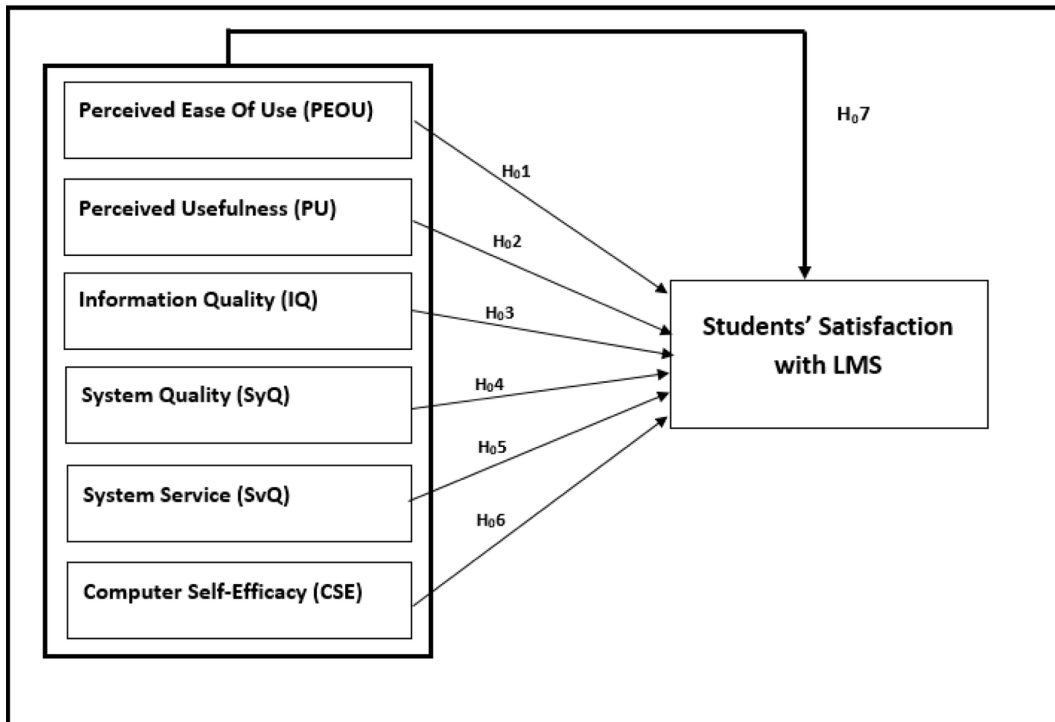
Perceived Ease Of Use (PEOU)

Perceived Usefulness (PU)

Information Quality (IQ)

System Quality (SyQ)

System Service (SvQ)

Computer Self-Efficacy (CSE)

$H_0 7$

$H_0 1$

$H_0 2$

$H_0 3$

$H_0 4$

$H_0 5$

$H_0 6$

Students' Satisfaction with LMS